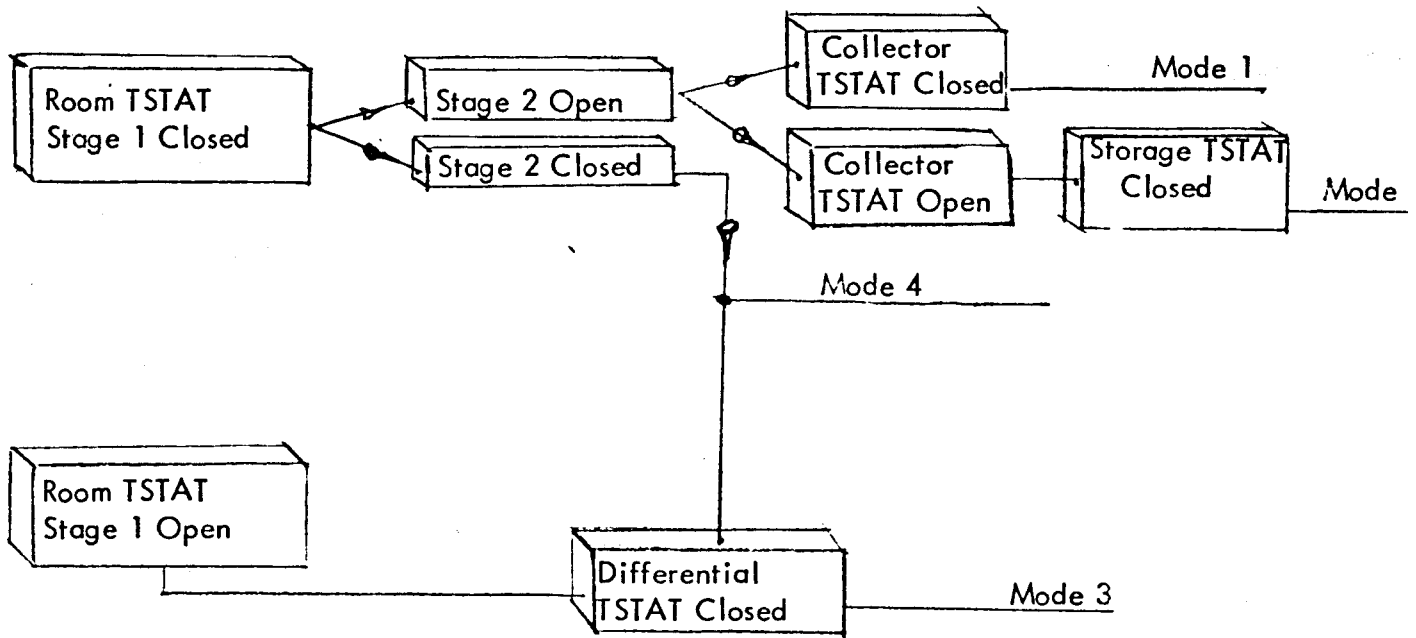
Room TSTAT Stage 1 Closed

Stage 2 Open

Stage 2 Closed

Collector TSTAT Closed

Mode 1

Collector TSTAT Open

Storage TSTAT Closed

Mode

Mode 4

Room TSTAT Stage 1 Open

Differential TSTAT Closed

Mode 3